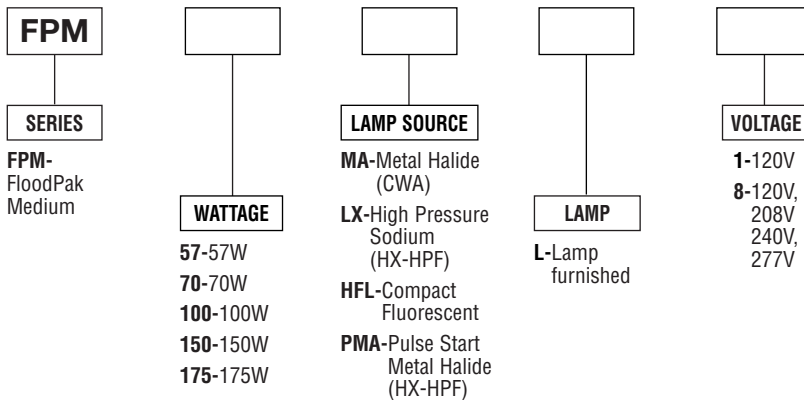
FPM

SERIES

FPM-FloodPak Medium

WATTAGE

57-57W

70-70W

100-100W

150-150W

175-175W

LAMP SOURCE

MA-Metal Halide (CWA)

LX-High Pressure Sodium (HX-HPF)

HFL-Compact Fluorescent

PMA-Pulse Start Metal Halide (HX-HPF)

LAMP

L-Lamp furnished

VOLTAGE

1-120V

8-120V, 208V 240V, 277V